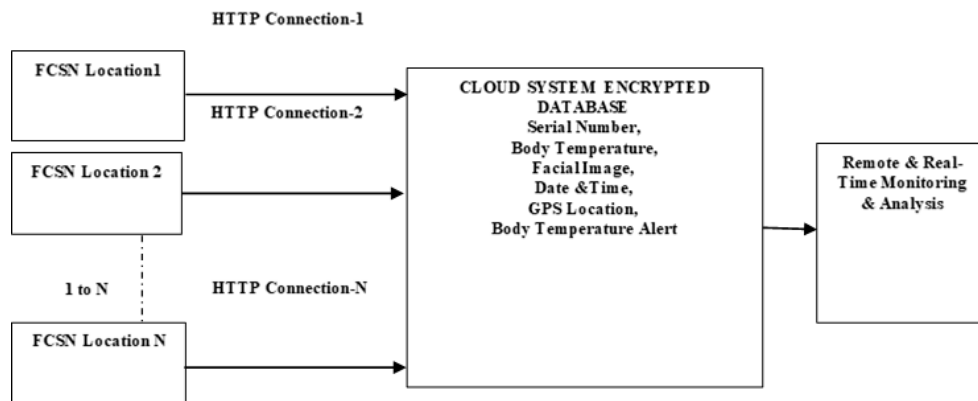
HTTP Connection-1

FCSN Location1

HTTP Connection-2

FCSN Location 2

1 to N

HTTP Connection-N

FCSN Location N

CLOUD SYSTEM ENCRYPTED DATABASE
Serial Number,
Body Temperature,
Facial Image,
Date &Time,
GPS Location,
Body Temperature Alert

Remote & Real-Time Monitoring & Analysis